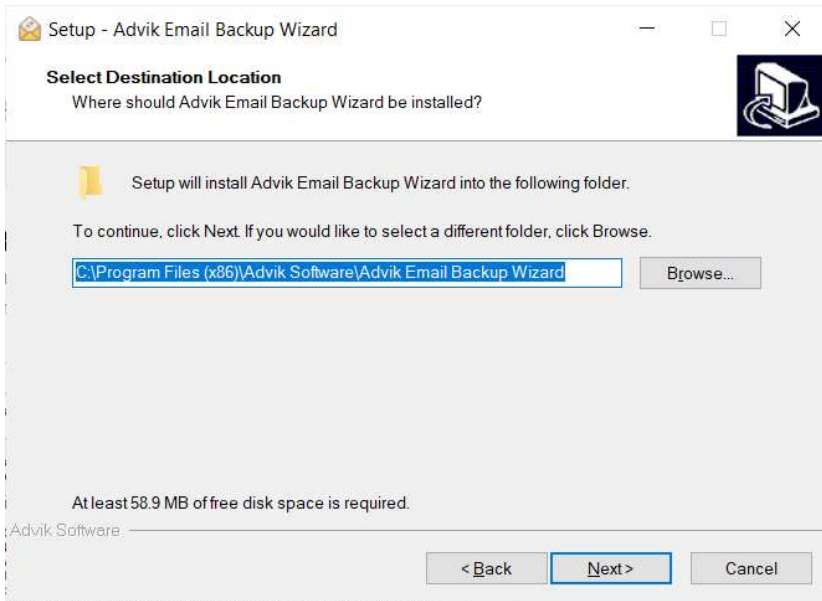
Setup - Advik Email Backup Wizard

Select Destination Location
Where should Advik Email Backup Wizard be installed?

Setup will install Advik Email Backup Wizard into the following folder.

To continue, click Next. If you would like to select a different folder, click Browse.

C:\Program Files (x86)\Advik Software\Advik Email Backup Wizard

Browse...

At least 58.9 MB of free disk space is required.

Advik Software

< Back

Next >

Cancel